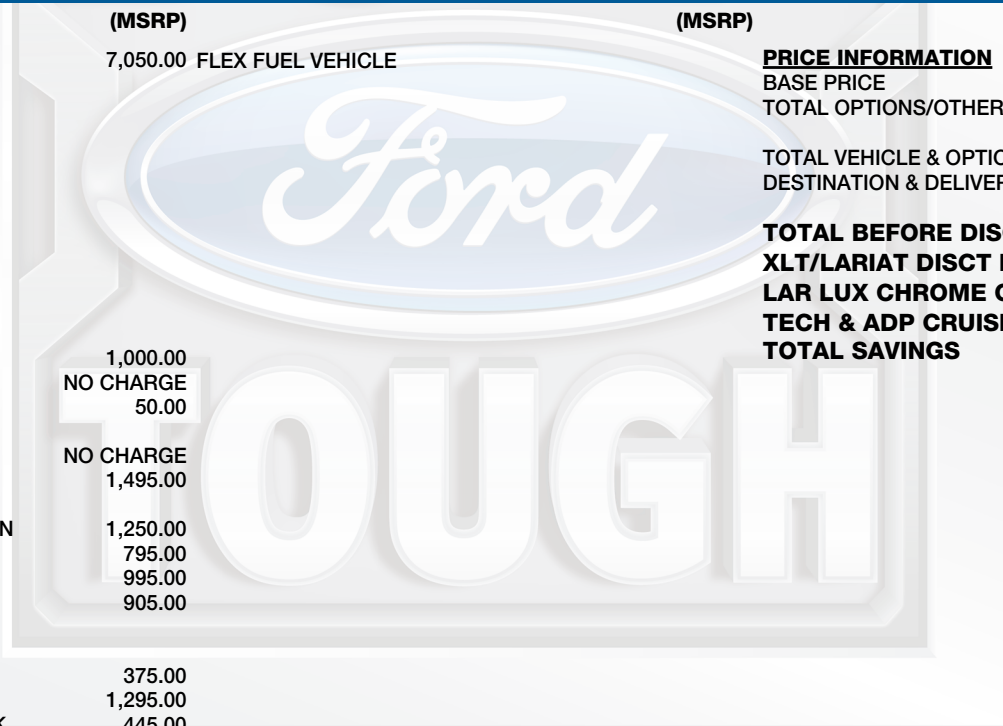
(MSRP)

7,050.00

1,000.00
NO CHARGE
50.00

NO CHARGE
1,495.00

N 1,250.00
795.00
995.00
905.00

375.00
1,295.00
445.00

(MSRP)

FLEX FUEL VEHICLE

Ford

TOUGH

PRICE INFORMATION
BASE PRICE
TOTAL OPTIONS/OTHER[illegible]

TOTAL VEHICLE & OPTIO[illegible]
DESTINATION & DELIVER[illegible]

TOTAL BEFORE DIS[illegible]
XLT/LARIAT DISCT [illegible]
LAR LUX CHROME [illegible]
TECH & ADP CRUIS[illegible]
TOTAL SAVINGS